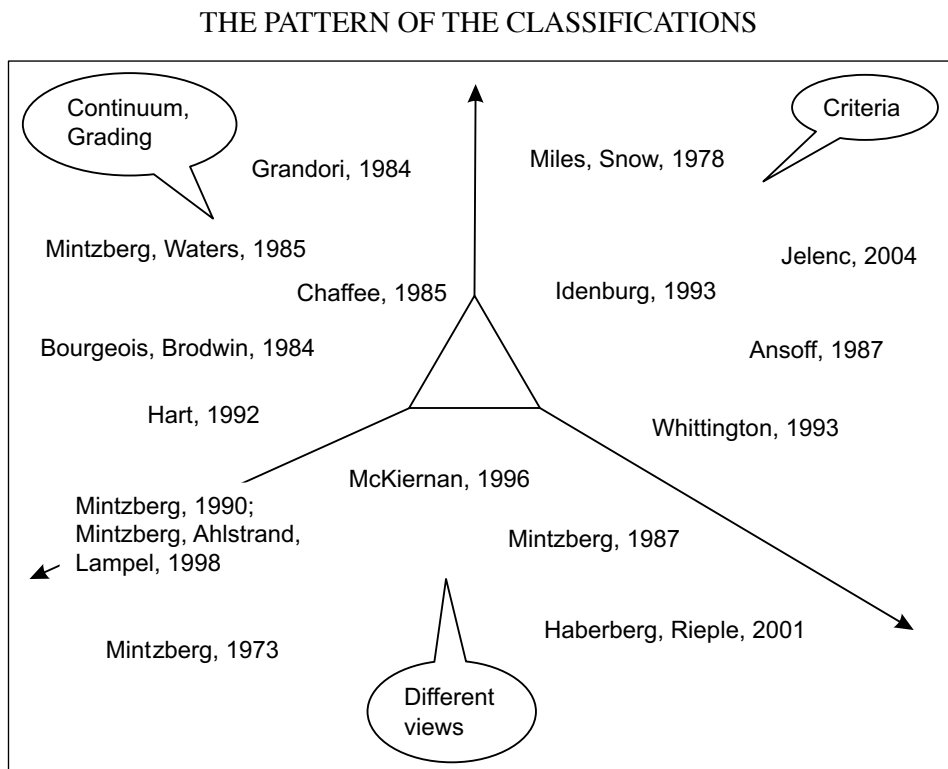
THE PATTERN OF THE CLASSIFICATIONS

Continuum, Grading

Criteria

Grandori, 1984

Miles, Snow, 1978

Mintzberg, Waters, 1985

Jelenc, 2004

Chaffee, 1985

Idenburg, 1993

Bourgeois, Brodwin, 1984

Ansoff, 1987

Hart, 1992

Whittington, 1993

McKiernan, 1996

Mintzberg, 1990; Mintzberg, Ahlstrand, Lampel, 1998

Mintzberg, 1987

Haberberg, Rieple, 2001

Mintzberg, 1973

Different views